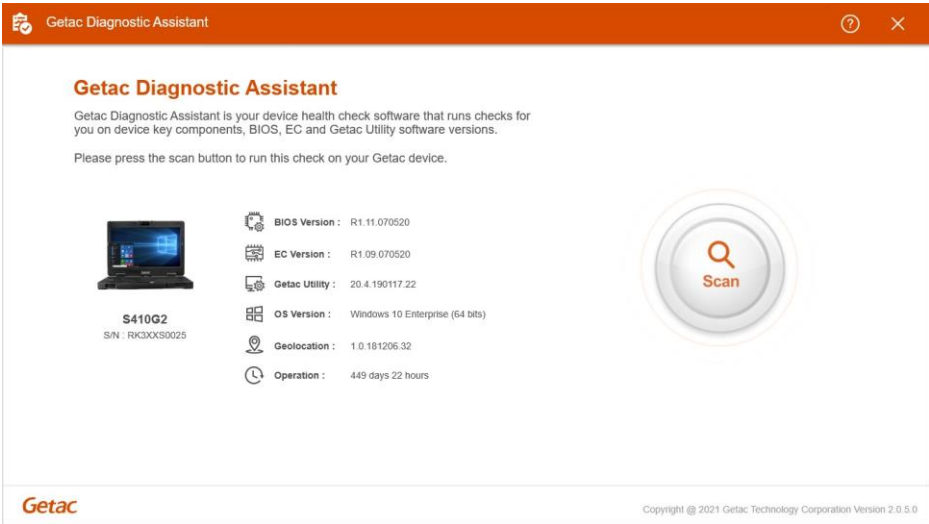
Getac Diagnostic Assistant

Getac Diagnostic Assistant

Getac Diagnostic Assistant is your device health check software that runs checks for you on device key components, BIOS, EC and Getac Utility software versions.

Please press the scan button to run this check on your Getac device.

S410G2
S/N : RK3XXS0025

BIOS Version : R1.11.070520
EC Version : R1.09.070520
Getac Utility : 20.4.190117.22
OS Version : Windows 10 Enterprise (64 bits)
Geolocation : 1.0.181206.32
Operation : 449 days 22 hours

Scan

Getac

Copyright @ 2021 Getac Technology Corporation Version 2.0.5.0